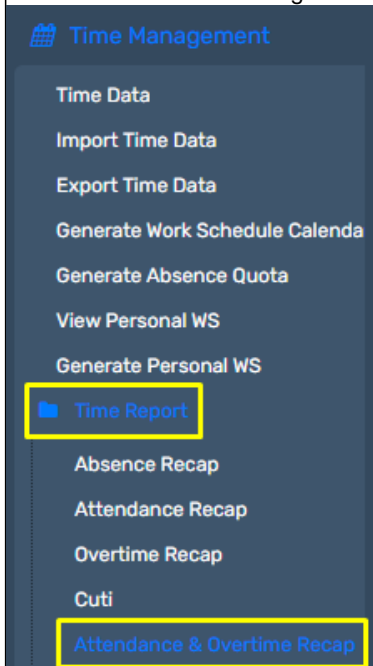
Time Management

Time Data

Import Time Data

Export Time Data

Generate Work Schedule Calenda

Generate Absence Quota

View Personal WS

Generate Personal WS

Time Report

Absence Recap

Attendance Recap

Overtime Recap

Cuti

Attendance & Overtime Recap